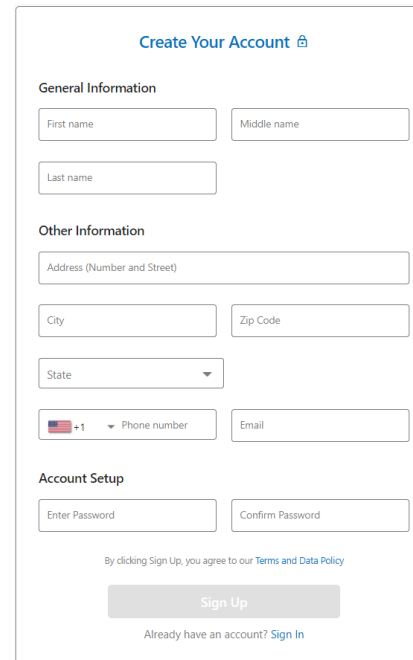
Create Your Account

General Information

First name

Middle name

Last name

Other Information

Address (Number and Street)

City

Zip Code

State

+1

Phone number

Email

Account Setup

Enter Password

Confirm Password

By clicking Sign Up, you agree to our Terms and Data Policy

Sign Up

Already have an account? Sign In